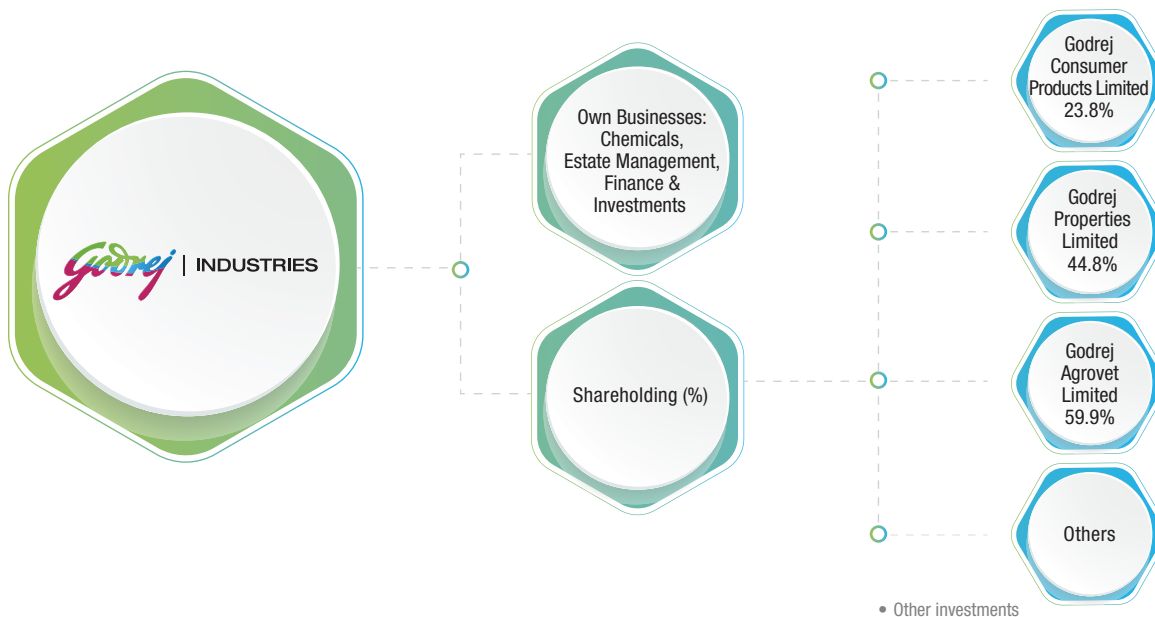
Godrej | INDUSTRIES

Own Businesses: Chemicals, Estate Management, Finance & Investments

Shareholding (%)

Godrej Consumer Products Limited 23.8%

Godrej Properties Limited 44.8%

Godrej Agrovet Limited 59.9%

Others

• Other investments